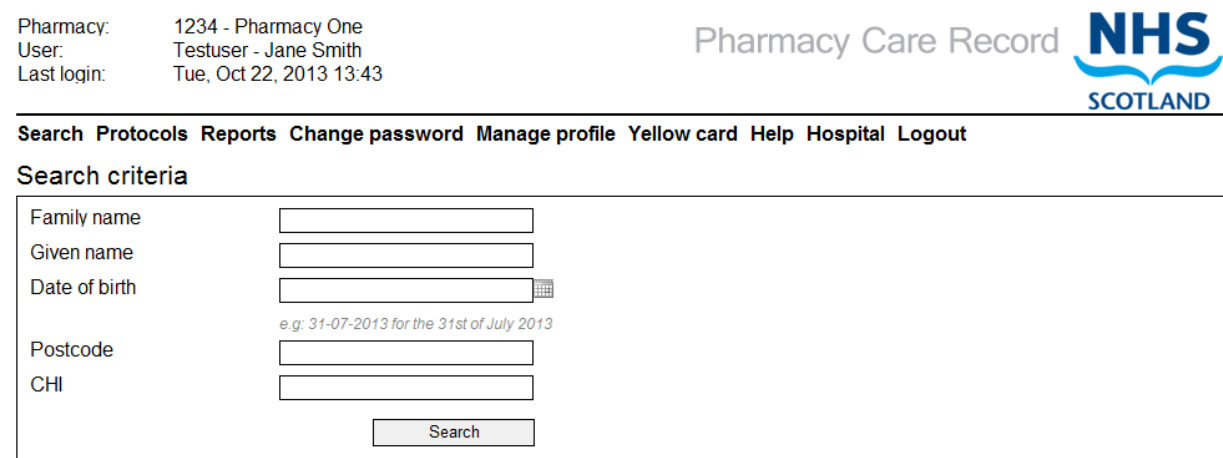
Pharmacy: 1234 - Pharmacy One
User: Testuser - Jane Smith
Last login: Tue, Oct 22, 2013 13:43

Pharmacy Care Record

NHS
SCOTLAND

Search Protocols Reports Change password Manage profile Yellow card Help Hospital Logout

Search criteria

Family name
Given name
Date of birth
e.g: 31-07-2013 for the 31st of July 2013
Postcode
CHI

Search